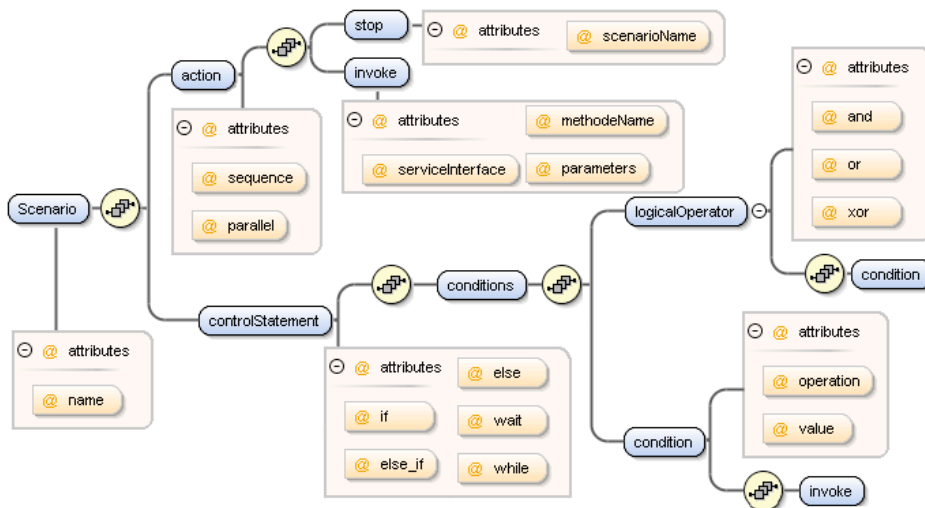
Scenario

attributes
@ name

action

attributes
@ sequence
@ parallel

stop

attributes
@ scenarioName

invoke

attributes
@ methodeName
@ serviceInterface
@ parameters

controlStatement

conditions

attributes
@ else
@ if
@ wait
@ else_if
@ while

logicalOperator

attributes
@ and
@ or
@ xor

condition

condition

attributes
@ operation
@ value

invoke